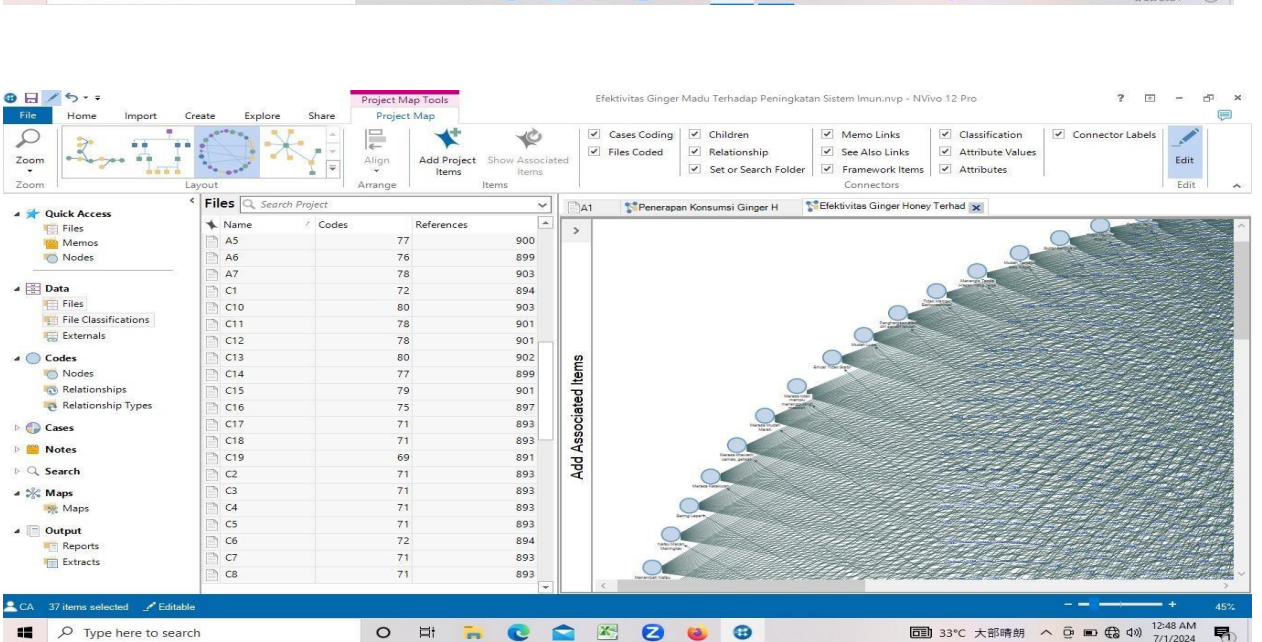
Project Map Tools

Efektivitas Ginger Madu Terhadap Peningkatan Sistem Imun.nvp - NVivo 12 Pro

File Home Import Create Explore Share Project Map

Zoom

Zoom

Layout

Align

Arrange

Add Project Items

Show Associated Items

Items

Cases Coding
Files Coded
Children
Relationship
Set or Search Folder
Memo Links
See Also Links
Framework Items
Classification
Attribute Values
Attributes
Connector Labels

Connectors

Edit

Edit

Quick Access
Files
Memos
Nodes

Data
Files
File Classifications
Externals

Codes
Nodes
Relationships
Relationship Types

Cases

Notes

Search

Maps
Maps

Output
Reports
Extracts

Files Search Project

| Name | Codes | References |
|---|---|---|
| A5 | 77 | 900 |
| A6 | 76 | 899 |
| A7 | 78 | 903 |
| C1 | 72 | 894 |
| C10 | 80 | 903 |
| C11 | 78 | 901 |
| C12 | 78 | 901 |
| C13 | 80 | 902 |
| C14 | 77 | 899 |
| C15 | 79 | 901 |
| C16 | 75 | 897 |
| C17 | 71 | 893 |
| C18 | 71 | 893 |
| C19 | 69 | 891 |
| C2 | 71 | 893 |
| C3 | 71 | 893 |
| C4 | 71 | 893 |
| C5 | 71 | 893 |
| C6 | 72 | 894 |
| C7 | 71 | 893 |
| C8 | 71 | 893 |

A1 Penerapan Konsumsi Ginger H Efektivitas Ginger Honey Terhad

Add Associated Items

CA 37 items selected Editable

45%

Type here to search

33°C 大部晴朗 12:48 AM 7/1/2024